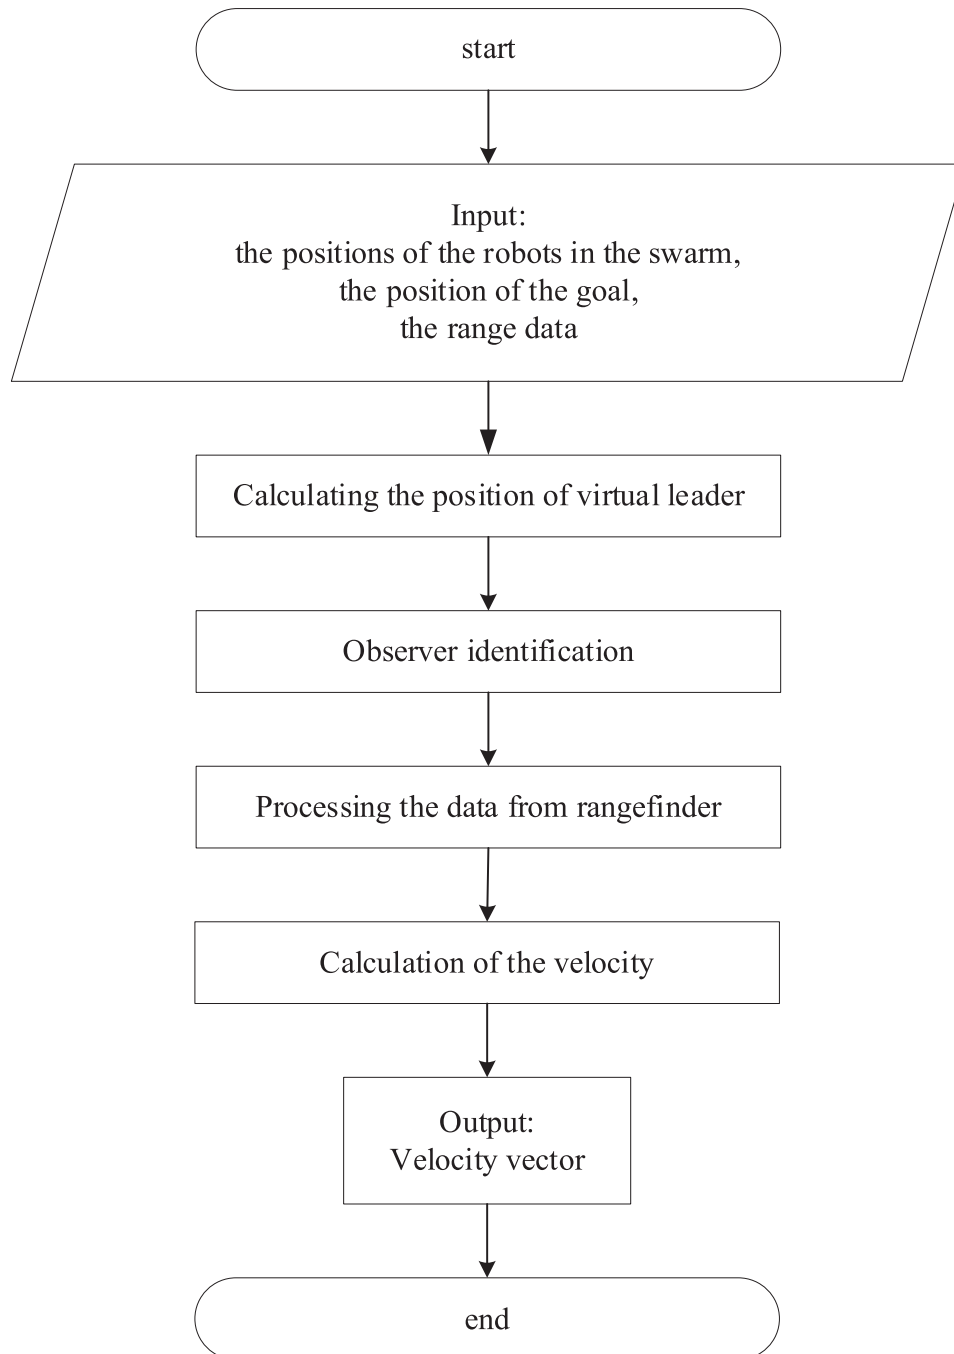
start

Input:
the positions of the robots in the swarm,
the position of the goal,
the range data

Calculating the position of virtual leader

Observer identification

Processing the data from rangefinder

Calculation of the velocity

Output:
Velocity vector

end